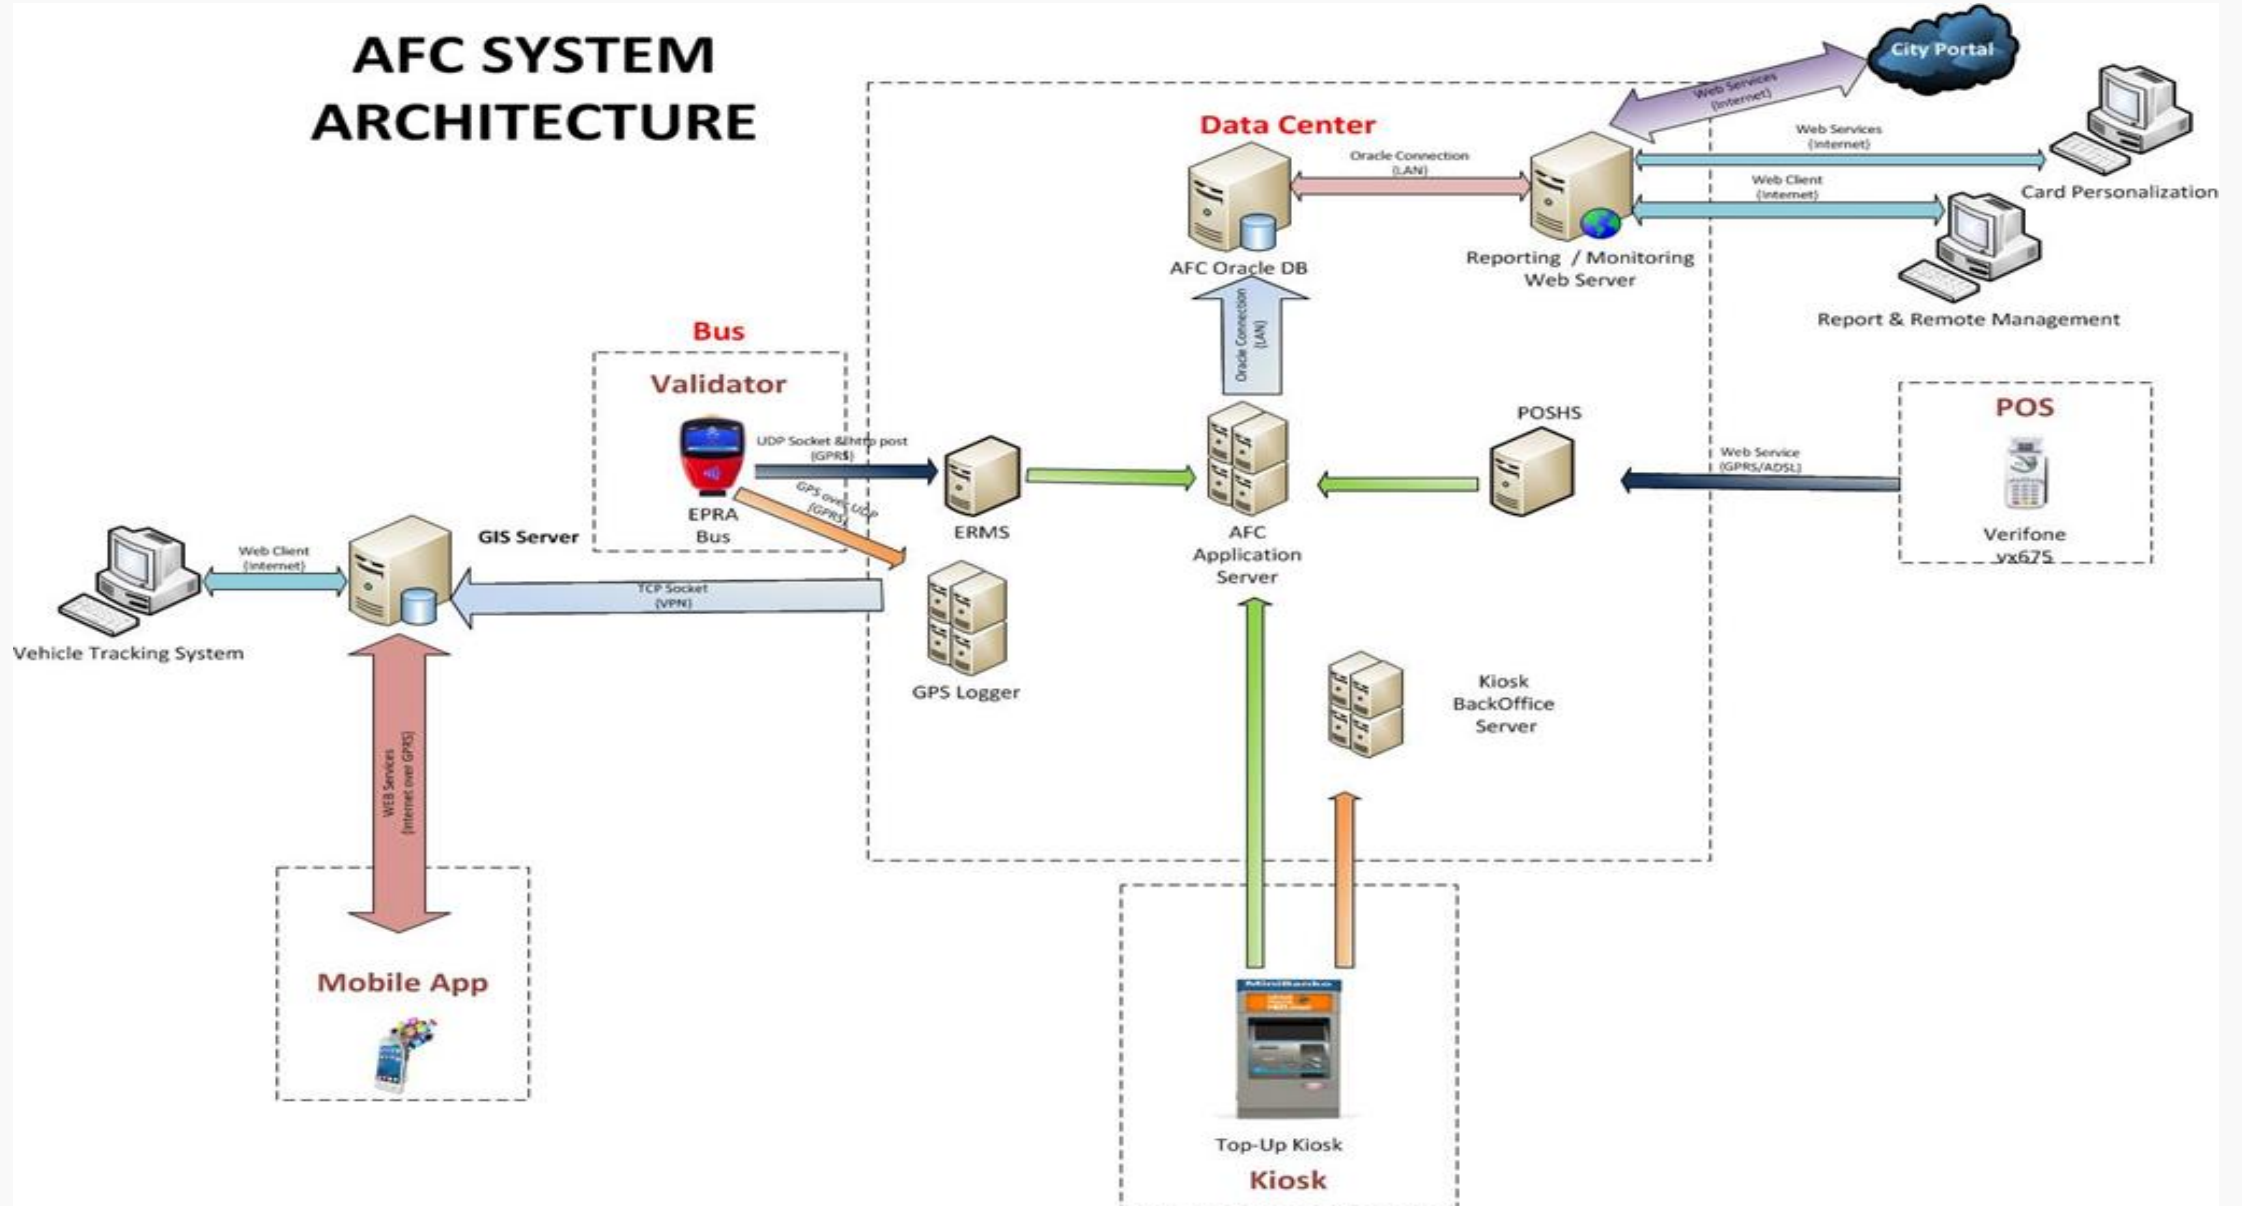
AFC SYSTEM ARCHITECTURE

City Portal

Web Services (Internet)

Data Center

Oracle Connection (LAN)

Web Services (Internet)

Card Personalization

Web Client (Internet)

AFC Oracle DB

Reporting / Monitoring Web Server

Report & Remote Management

Oracle Connection (LAN)

Bus

Validator

UDP Socket & http post (GPRS)

GPS over UDP (GPRS)

EPRA Bus

ERMS

AFC Application Server

POSHS

POS

Web Service (GPRS/ADSL)

Verifone vx675

Web Client (Internet)

GIS Server

TCP Socket (VPN)

GPS Logger

Vehicle Tracking System

WEB Services (Internet over GPRS)

Kiosk BackOffice Server

Mobile App

Top-Up Kiosk

Kiosk